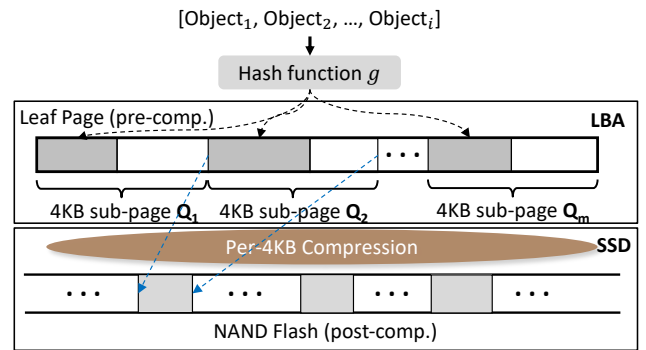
[Object$_1$, Object$_2$, …, Object$_i$]

Hash function $g$

Leaf Page (pre-comp.)

LBA

• • •

4KB sub-page $\mathbf{Q_1}$

4KB sub-page $\mathbf{Q_2}$

4KB sub-page $\mathbf{Q_m}$

Per-4KB Compression

SSD

• • •

• • •

• • •

• • •

NAND Flash (post-comp.)